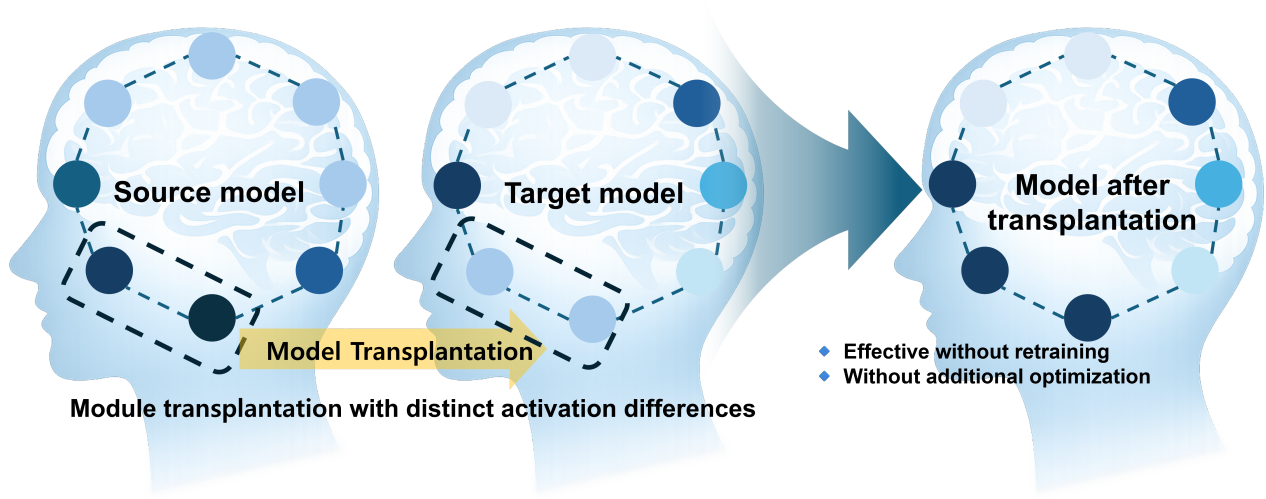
Source model

Target model

Model after transplantation

Model Transplantation

Module transplantation with distinct activation differences

- Effective without retraining
- Without additional optimization